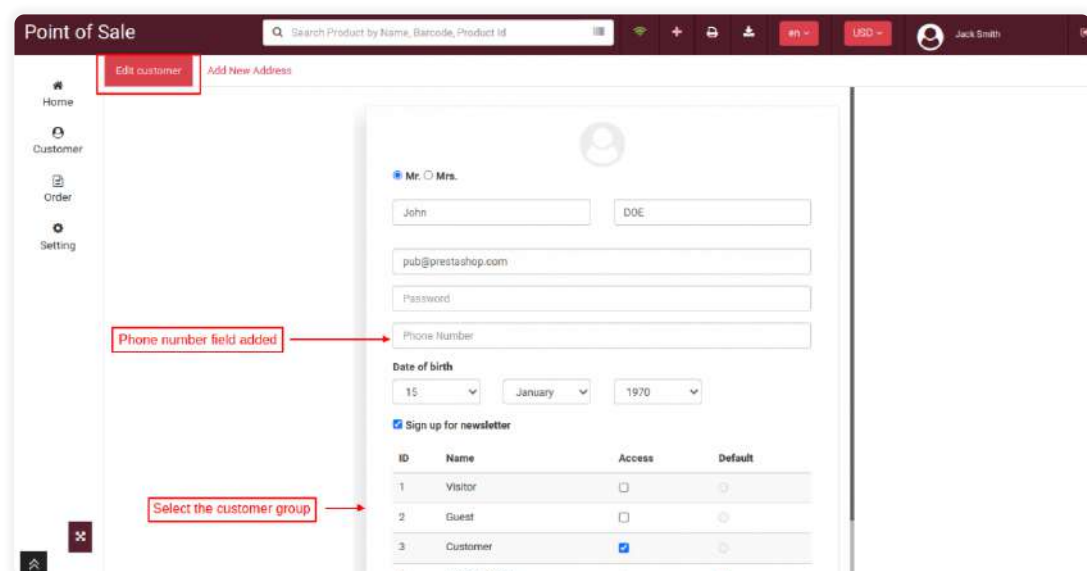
Point of Sale

Search Product by Name, Barcode, Product Id

en

USD

Jack Smith

Edit customer

Add New Address

Home

Customer

Order

Setting

Mr. Mrs.

John

DOE

pub@prestashop.com

Password

Phone number field added

Phone Number

Date of birth

15

January

1970

Sign up for newsletter

| ID | Name | Access | Default |
|---|---|---|---|
| 1 | Visitor | | |
| 2 | Guest | | |
| 3 | Customer | | |

Select the customer group